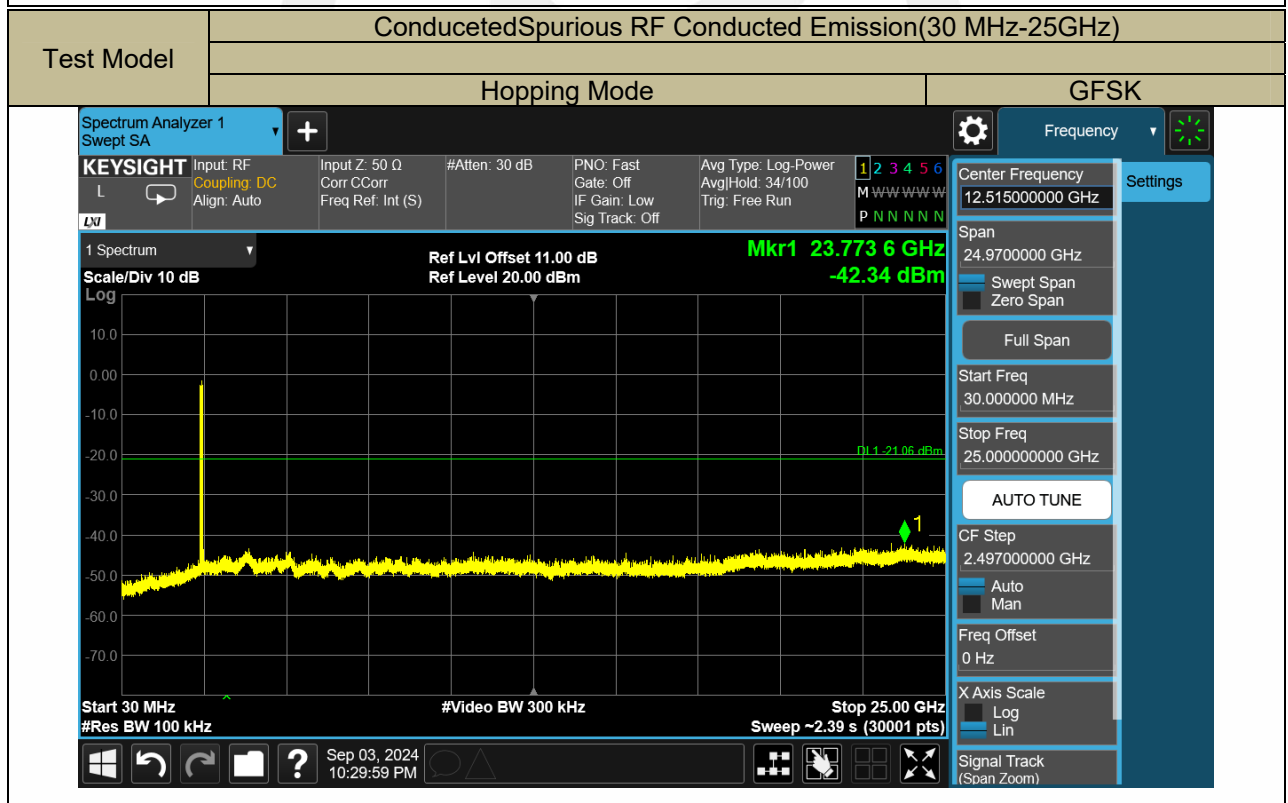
| Test Model | ConducetedSpurious RF Conducted Emission(30 MHz-25GHz) | |
|---|---|---|
| | | |
| | Hopping Mode | GFSK |

Spectrum Analyzer 1
Swept SA

Frequency

KEYSIGHT
L
LXI

Input: RF
Coupling: DC
Align: Auto

Input Z: 50 Ω
Corr CCorr
Freq Ref: Int (S)

#Atten: 30 dB

PNO: Fast
Gate: Off
IF Gain: Low
Sig Track: Off

Avg Type: Log-Power
Avg|Hold: 34/100
Trig: Free Run

1 2 3 4 5 6
M WWWWW
P N N N N N

1 Spectrum
Scale/Div 10 dB
Log

Ref Lvl Offset 11.00 dB
Ref Level 20.00 dBm

Mkr1 23.773 6 GHz
-42.34 dBm

10.0
0.00
-10.0
-20.0
-30.0
-40.0
-50.0
-60.0
-70.0

DL1 -21.06 dBm

1

Start 30 MHz
#Res BW 100 kHz

#Video BW 300 kHz

Stop 25.00 GHz
Sweep ~2.39 s (30001 pts)

Center Frequency
12.515000000 GHz

Settings

Span
24.9700000 GHz

Swept Span
Zero Span

Full Span

Start Freq
30.000000 MHz

Stop Freq
25.000000000 GHz

AUTO TUNE

CF Step
2.497000000 GHz

Auto
Man

Freq Offset
0 Hz

X Axis Scale
Log
Lin

Signal Track
(Span Zoom)

Sep 03, 2024
10:29:59 PM